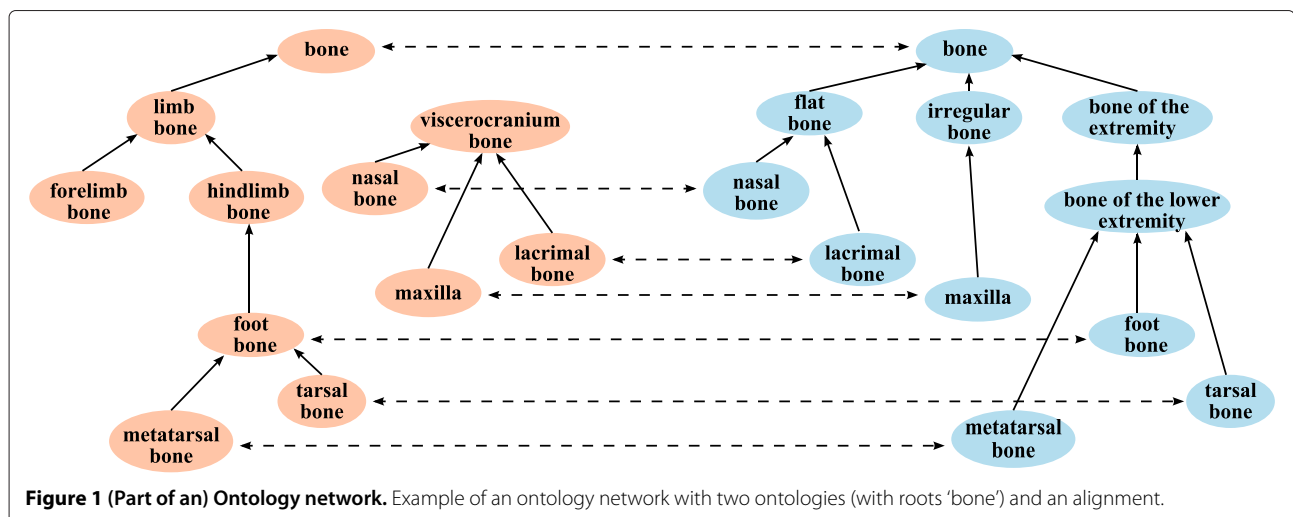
bone

limb bone

forelimb bone

hindlimb bone

foot bone

tarsal bone

metatarsal bone

viscerocranium bone

nasal bone

lacrimal bone

maxilla

bone

flat bone

irregular bone

bone of the extremity

nasal bone

lacrimal bone

maxilla

bone of the lower extremity

foot bone

tarsal bone

metatarsal bone

**Figure 1 (Part of an) Ontology network.** Example of an ontology network with two ontologies (with roots 'bone') and an alignment.